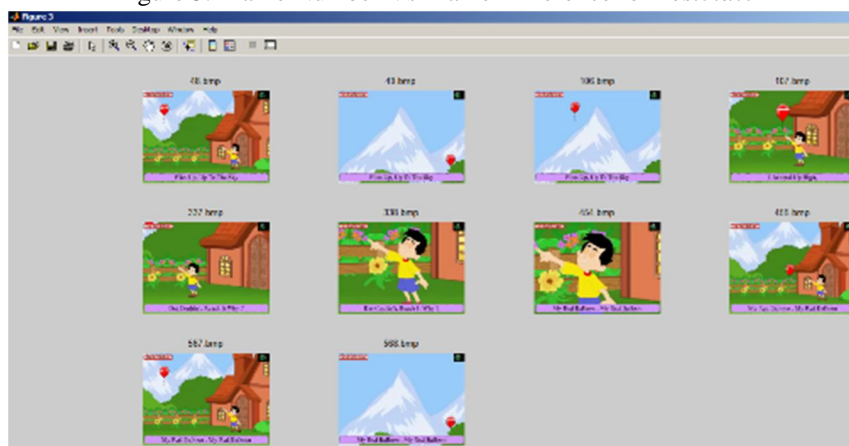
Figure 3

File Edit View Insert Tools Desktop Window Help

48.bmp

49.bmp

106.bmp

107.bmp

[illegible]

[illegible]

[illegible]

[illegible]

227.bmp

338.bmp

454.bmp

455.bmp

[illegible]

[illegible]

My Red Balloon, My Red Balloon

My Red Balloon, My Red Balloon

557.bmp

568.bmp

My Red Balloon, My Red Balloon

My Red Balloon, My Red Balloon